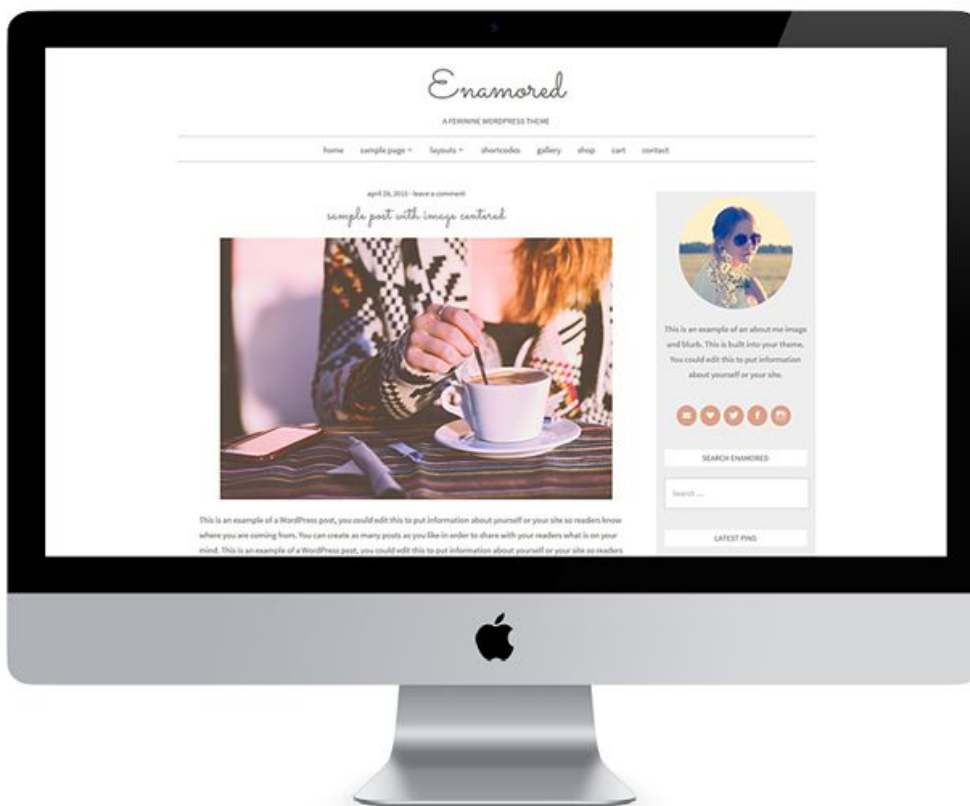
Enamored

A FEMININE WORDPRESS THEME

home sample page ˅ layouts ˅ shortcodes gallery shop cart contact

april 26, 2015 - leave a comment

sample post with image centered

This is an example of a WordPress post, you could edit this to put information about yourself or your site so readers know where you are coming from. You can create as many posts as you like in order to share with your readers what is on your mind. This is an example of a WordPress post, you could edit this to put information about yourself or your site so readers

This is an example of an about me image and blurb. This is built into your theme. You could edit this to put information about yourself or your site.

SEARCH ENAMORED

Search ...

LATEST PINS